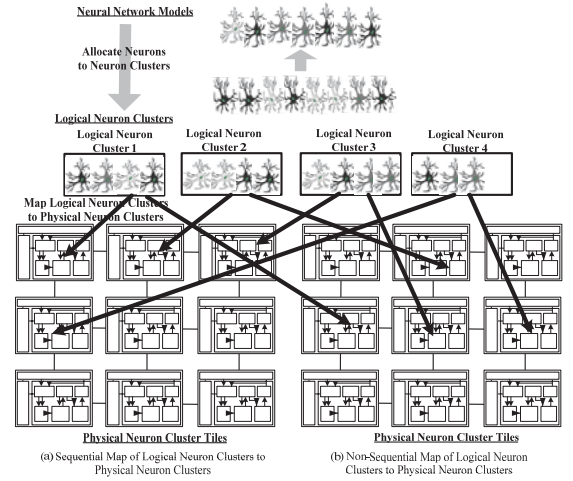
Neural Network Models

Allocate Neurons to Neuron Clusters

Logical Neuron Clusters

Logical Neuron Cluster 1

Logical Neuron Cluster 2

Logical Neuron Cluster 3

Logical Neuron Cluster 4

Map Logical Neuron Clusters to Physical Neuron Clusters

Physical Neuron Cluster Tiles

(a) Sequential Map of Logical Neuron Clusters to Physical Neuron Clusters

Physical Neuron Cluster Tiles

(b) Non-Sequential Map of Logical Neuron Clusters to Physical Neuron Clusters